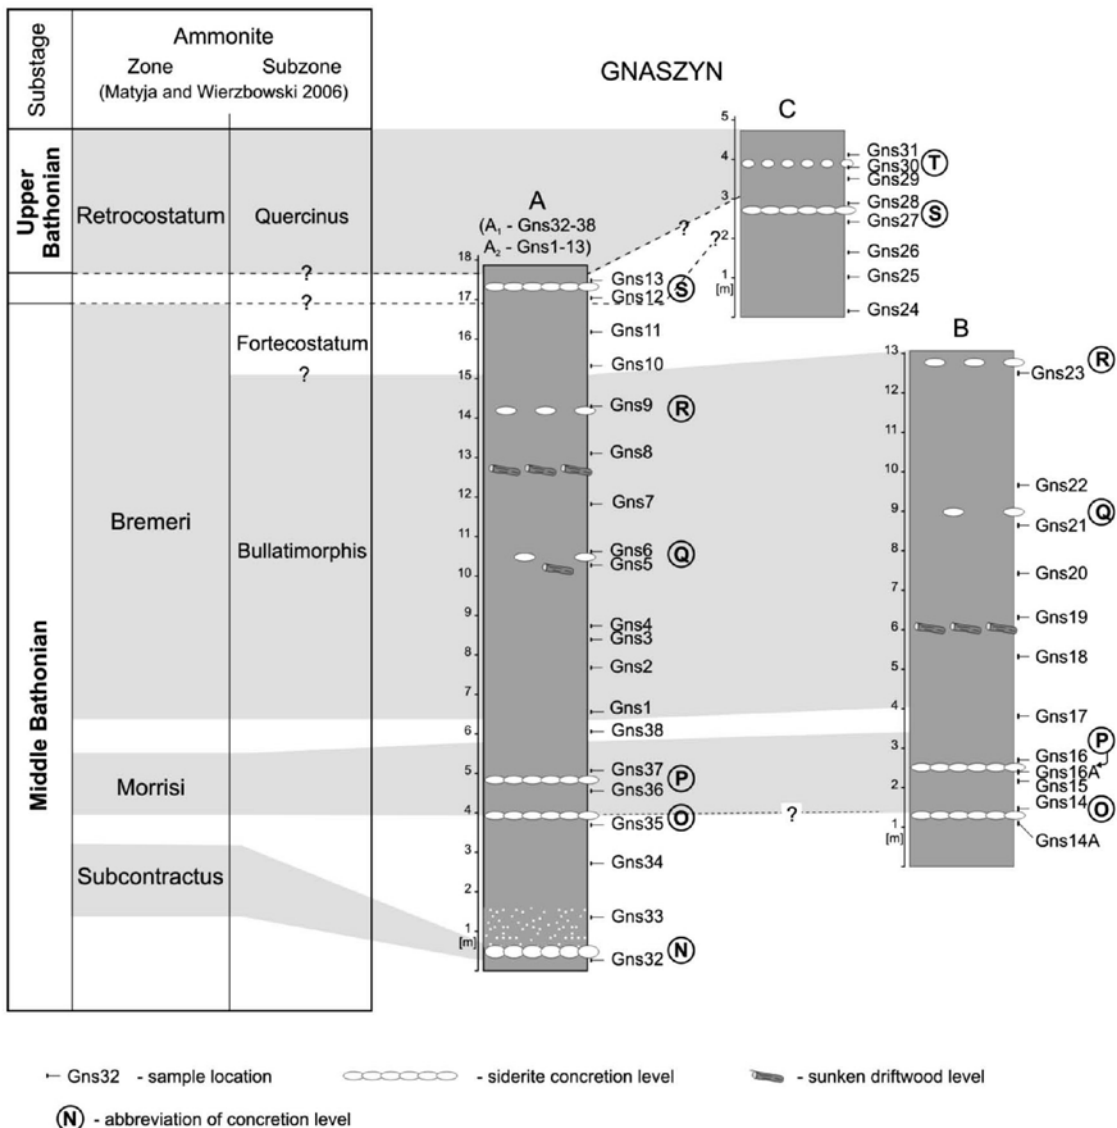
Substage

Ammonite
Zone Subzone
(Matyja and Wierzbowski 2006)

GNASZYN

Upper Bathonian
Retrocostatum
Quercinus
?
?
Fortecostatum
?
Middle Bathonian
Bremeri
Bullatimorphis
Morrisi
Subcontractus

C
5
4
3
2
1
[m]
Gns31
Gns30 T
Gns29
Gns28
Gns27 S
Gns26
Gns25
Gns24

A
($A_1$ - Gns32-38
$A_2$ - Gns1-13)
?
?
18
17
16
15
14
13
12
11
10
9
8
7
6
5
4
3
2
1
[m]
Gns13 S
Gns12
Gns11
Gns10
Gns9 R
Gns8
Gns7
Gns6 Q
Gns5
Gns4
Gns3
Gns2
Gns1
Gns38
Gns37 P
Gns36
Gns35 O
Gns34
Gns33
Gns32 N

?

B
13
12
11
10
9
8
7
6
5
4
3
2
1
[m]
Gns23 R
Gns22
Gns21 Q
Gns20
Gns19
Gns18
Gns17
Gns16 P
Gns16A
Gns15
Gns14 O
Gns14A

Gns32 - sample location
- siderite concretion level
- sunken driftwood level
N - abbreviation of concretion level